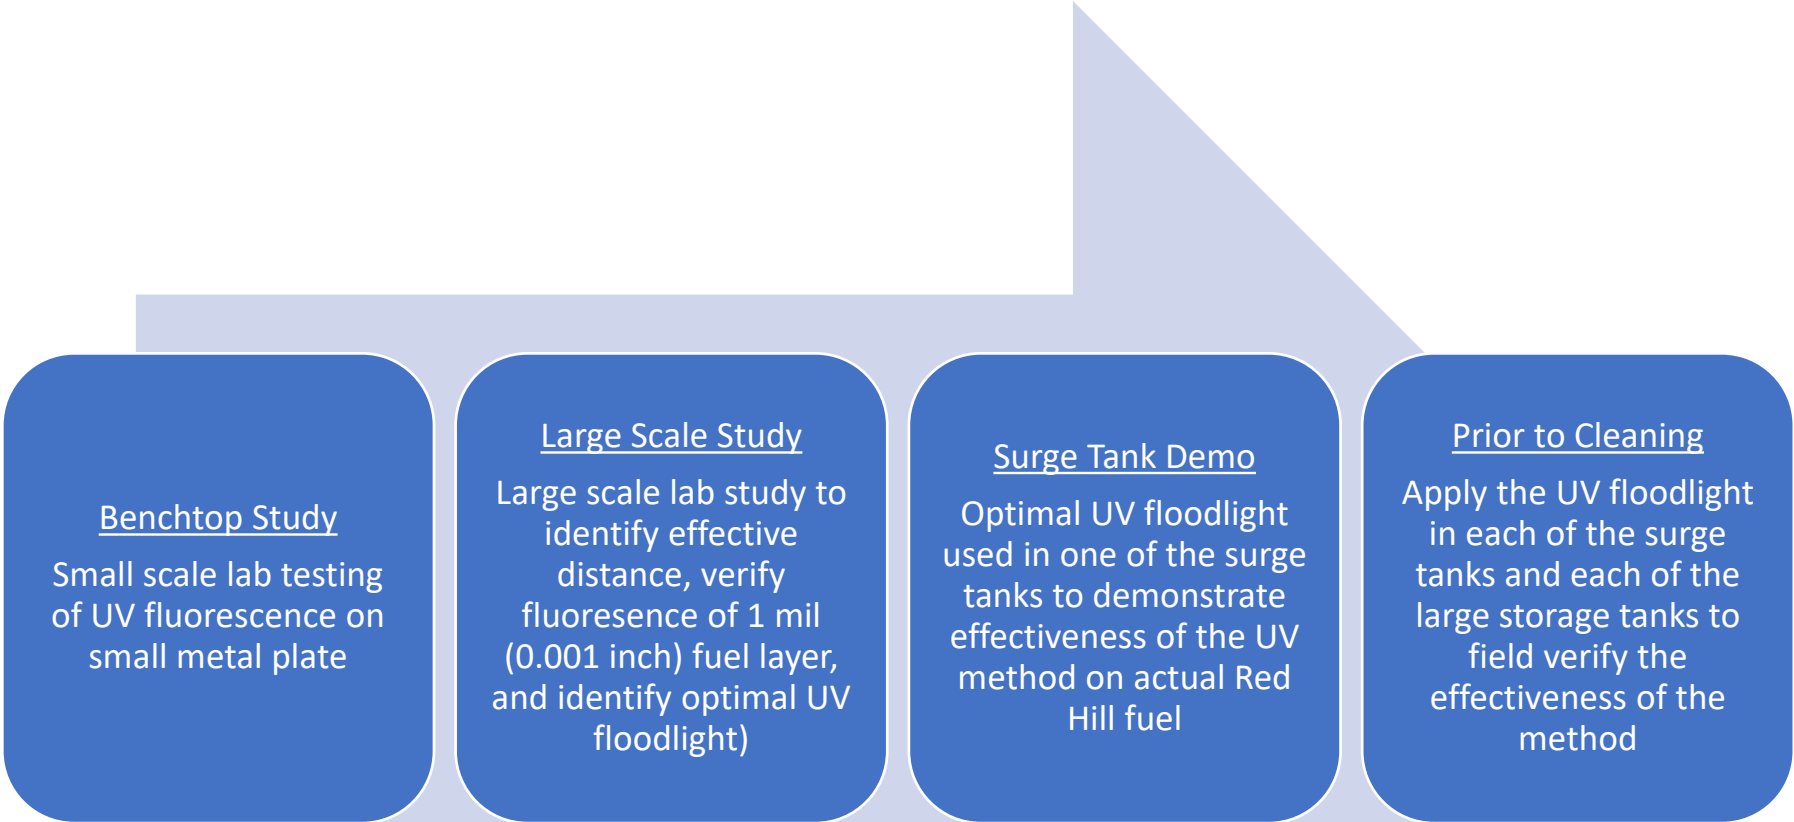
Benchtop Study
Small scale lab testing of UV fluorescence on small metal plate

Large Scale Study
Large scale lab study to identify effective distance, verify fluoresence of 1 mil (0.001 inch) fuel layer, and identify optimal UV floodlight)

Surge Tank Demo
Optimal UV floodlight used in one of the surge tanks to demonstrate effectiveness of the UV method on actual Red Hill fuel

Prior to Cleaning
Apply the UV floodlight in each of the surge tanks and each of the large storage tanks to field verify the effectiveness of the method